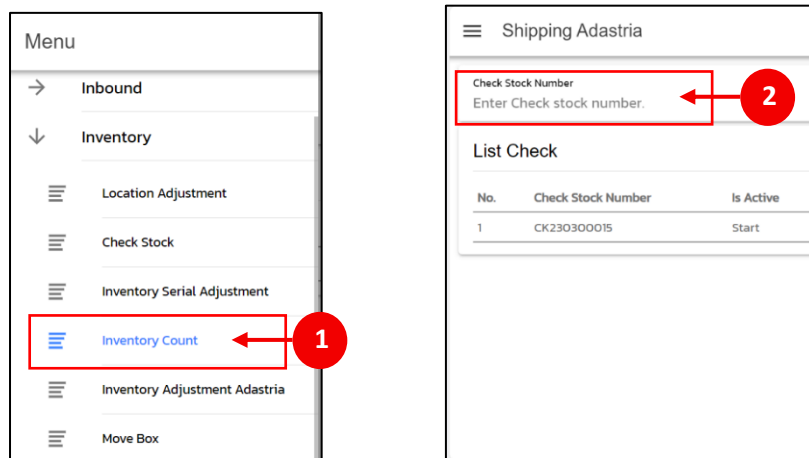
Menu

Inbound

Inventory

Location Adjustment

Check Stock

Inventory Serial Adjustment

Inventory Count

1

Inventory Adjustment Adastria

Move Box

Shipping Adastria

Check Stock Number

Enter Check stock number.

2

List Check

| No. | Check Stock Number | Is Active |
|---|---|---|
| 1 | CK230300015 | Start |